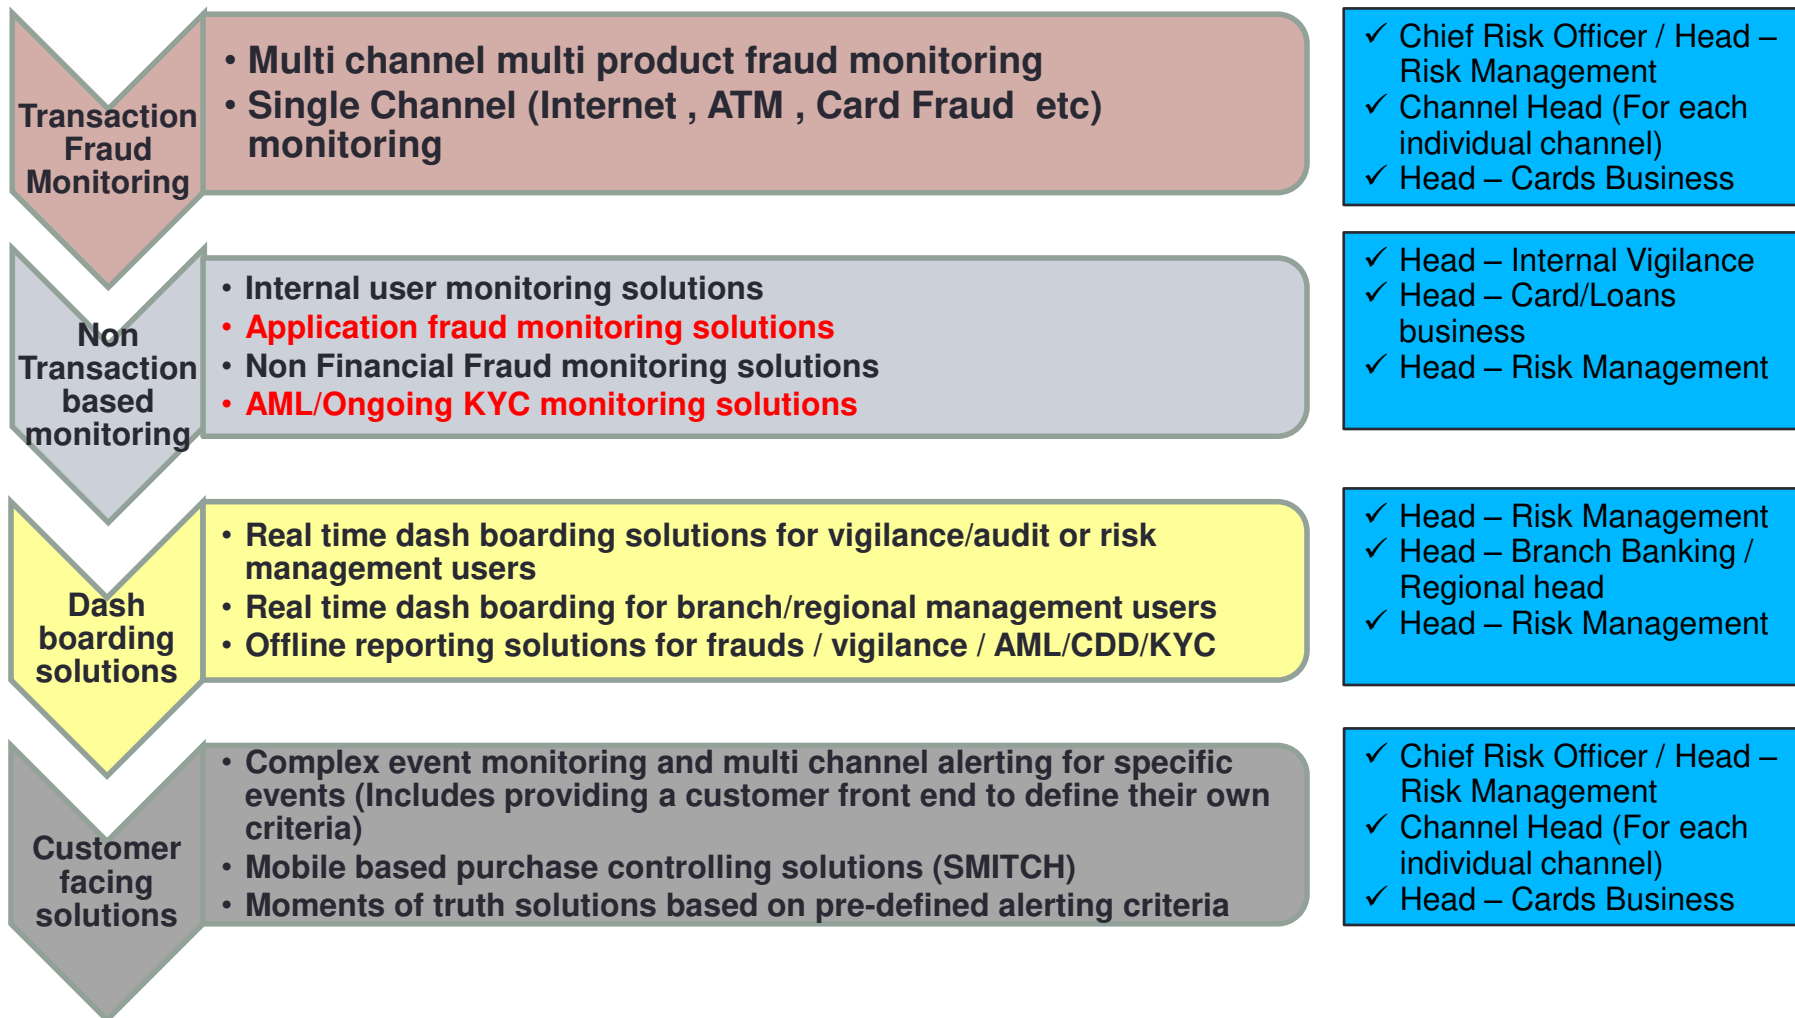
Transaction Fraud Monitoring

• Multi channel multi product fraud monitoring
• Single Channel (Internet , ATM , Card Fraud etc) monitoring

✓ Chief Risk Officer / Head – Risk Management
✓ Channel Head (For each individual channel)
✓ Head – Cards Business

Non Transaction based monitoring

• Internal user monitoring solutions
• Application fraud monitoring solutions
• Non Financial Fraud monitoring solutions
• AML/Ongoing KYC monitoring solutions

✓ Head – Internal Vigilance
✓ Head – Card/Loans business
✓ Head – Risk Management

Dash boarding solutions

• Real time dash boarding solutions for vigilance/audit or risk management users
• Real time dash boarding for branch/regional management users
• Offline reporting solutions for frauds / vigilance / AML/CDD/KYC

✓ Head – Risk Management
✓ Head – Branch Banking / Regional head
✓ Head – Risk Management

Customer facing solutions

• Complex event monitoring and multi channel alerting for specific events (Includes providing a customer front end to define their own criteria)
• Mobile based purchase controlling solutions (SMITCH)
• Moments of truth solutions based on pre-defined alerting criteria

✓ Chief Risk Officer / Head – Risk Management
✓ Channel Head (For each individual channel)
✓ Head – Cards Business